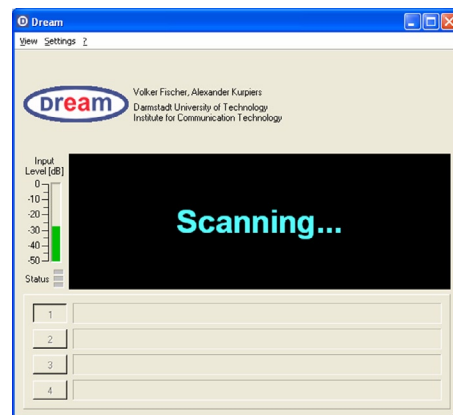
Dream

View Settings ?

Dream

Volker Fischer, Alexander Kurpiers
Darmstadt University of Technology
Institute for Communication Technology

Input Level [dB]
0
-10
-20
-30
-40
-50
Status

Scanning...

1
2
3
4